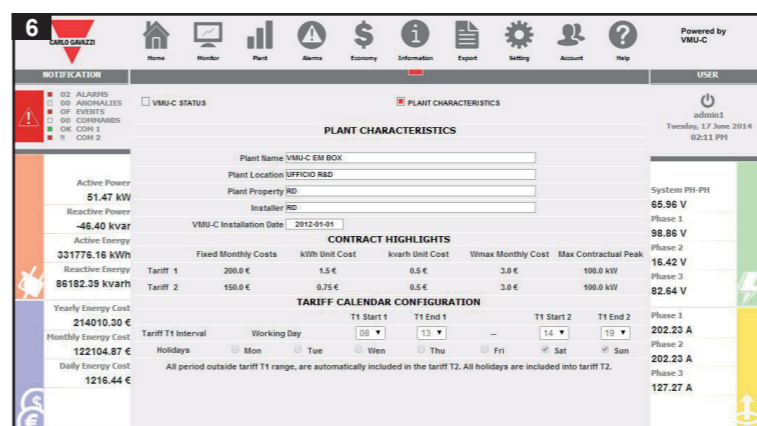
6

CARLO GAVAZZI

Home Monitor Plant Alarms Economy Information Export Setting Account Help

Powered by VMU-C

NOTIFICATION

02 ALARMS
00 ANOMALIES
OF EVENTS
00 COMMANDS
OK COM 1
!! COM 2

USER

admin1
Tuesday, 17 June 2014
02:11 PM

VMU-C STATUS

PLANT CHARACTERISTICS

PLANT CHARACTERISTICS

Plant Name VMU-C EM BOX
Plant Location UFFICIO R&D
Plant Property RD
Installer RD
VMU-C Installation Date 2012-01-01

CONTRACT HIGHLIGHTS

| | Fixed Monthly Costs | kWh Unit Cost | kvarh Unit Cost | Wmax Monthly Cost | Max Contractual Peak |
|---|---|---|---|---|---|
| Tariff 1 | 200.0 € | 1.5 € | 0.5 € | 3.0 € | 100.0 kW |
| Tariff 2 | 150.0 € | 0.75 € | 0.5 € | 3.0 € | 100.0 kW |

TARIFF CALENDAR CONFIGURATION

| | | T1 Start 1 | T1 End 1 | | T1 Start 2 | T1 End 2 |
|---|---|---|---|---|---|---|
| Tariff T1 Interval | Working Day | 08 | 13 | -- | 14 | 19 |

Holidays Mon Tue Wen Thu Fri Sat Sun

All period outside tariff T1 range, are automatically included in the tariff T2. All holidays are included into tariff T2.

Active Power
51.47 kW
Reactive Power
-46.40 kvar
Active Energy
331776.16 kWh
Reactive Energy
86182.39 kvarh

Yearly Energy Cost
214010.30 €
Monthly Energy Cost
122104.87 €
Daily Energy Cost
1216.44 €

System PH-PH
65.96 V
Phase 1
98.86 V
Phase 2
16.42 V
Phase 3
82.64 V

Phase 1
202.23 A
Phase 2
202.23 A
Phase 3
127.27 A